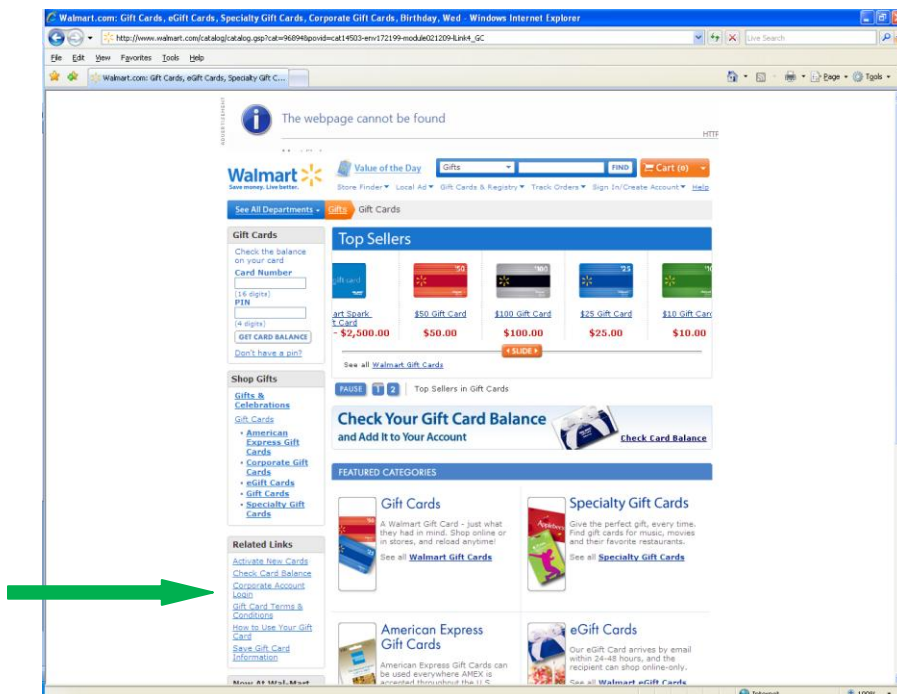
Walmart.com: Gift Cards, eGift Cards, Specialty Gift Cards, Corporate Gift Cards, Birthday, Wed - Windows Internet Explorer

http://www.walmart.com/catalog/catalog.gsp?cat=96894&povid=cat14503-env172199-module021209-lLink4_GC

Live Search

File Edit View Favorites Tools Help

Walmart.com: Gift Cards, eGift Cards, Specialty Gift C...

Page Tools

ADVERTISEMENT

The webpage cannot be found

HTTP

Walmart
Save money. Live better.

Value of the Day

Gifts

FIND

Cart (0)

Store Finder Local Ad Gift Cards & Registry Track Orders Sign In/Create Account Help

See All Departments Gifts Gift Cards

Gift Cards

Check the balance on your card

Card Number

(16 digits)

PIN

(4 digits)

GET CARD BALANCE

Don't have a pin?

Top Sellers

art Spark t Card
- $2,500.00

$50 Gift Card
$50.00

$100 Gift Card
$100.00

$25 Gift Card
$25.00

$10 Gift Car
$10.00

SLIDE

See all Walmart Gift Cards

PAUSE 1 2 Top Sellers in Gift Cards

Shop Gifts

Gifts & Celebrations

Gift Cards

• American Express Gift Cards
• Corporate Gift Cards
• eGift Cards
• Gift Cards
• Specialty Gift Cards

Check Your Gift Card Balance
and Add It to Your Account

Check Card Balance

FEATURED CATEGORIES

Gift Cards

A Walmart Gift Card - just what they had in mind. Shop online or in stores, and reload anytime!

See all Walmart Gift Cards

Specialty Gift Cards

Give the perfect gift, every time. Find gift cards for music, movies and their favorite restaurants.

See all Specialty Gift Cards

Related Links

Activate New Cards
Check Card Balance
Corporate Account Login
Gift Card Terms & Conditions
How to Use Your Gift Card
Save Gift Card Information

American Express Gift Cards

American Express Gift Cards can be used everywhere AMEX is accepted throughout the U.S.

eGift Cards

Our eGift Card arrives by email within 24-48 hours, and the recipient can shop online-only.

See all Walmart eGift Cards

Now At Wal-Mart